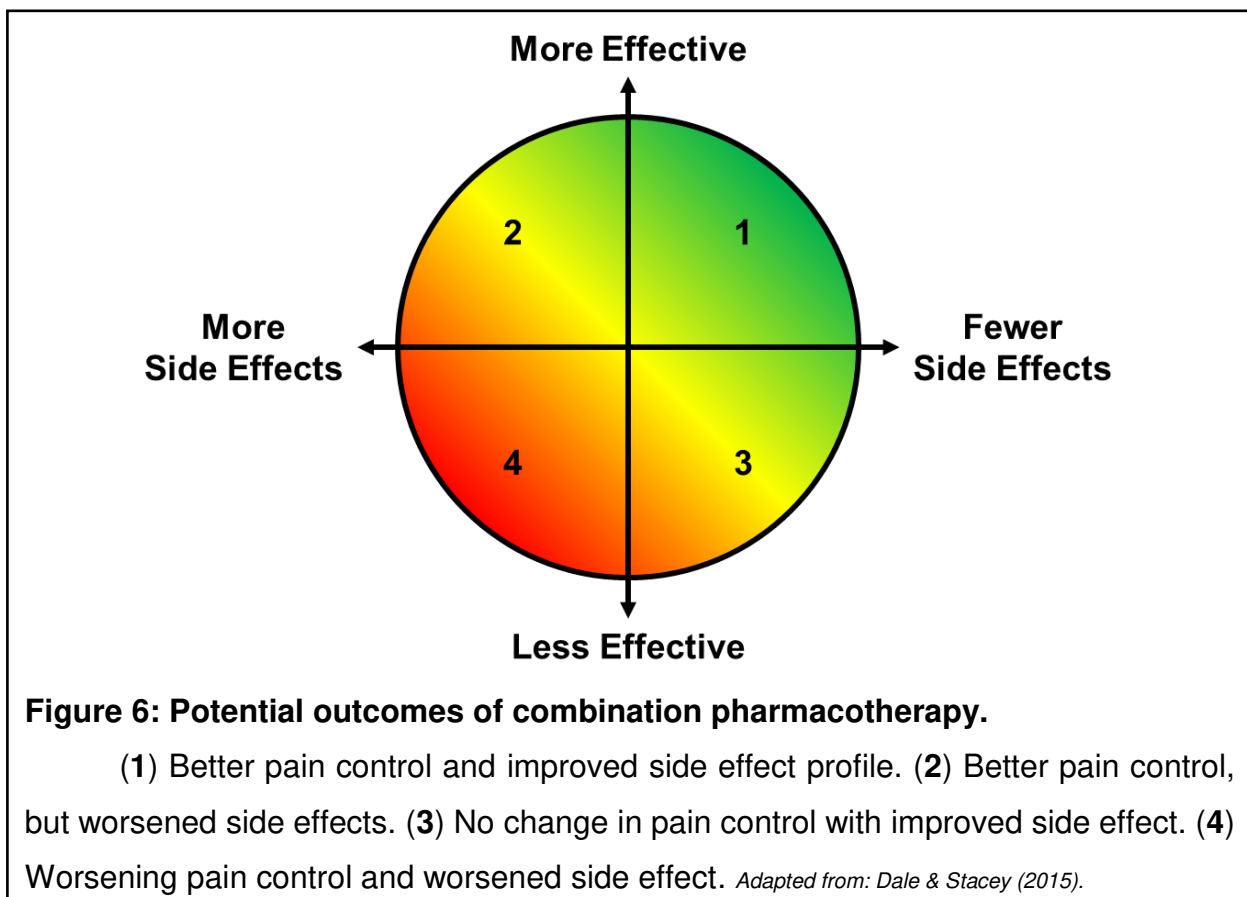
More Effective

2

1

More Side Effects

Fewer Side Effects

4

3

Less Effective

**Figure 6: Potential outcomes of combination pharmacotherapy.**

(**1**) Better pain control and improved side effect profile. (**2**) Better pain control, but worsened side effects. (**3**) No change in pain control with improved side effect. (**4**) Worsening pain control and worsened side effect. *Adapted from: Dale & Stacey (2015).*